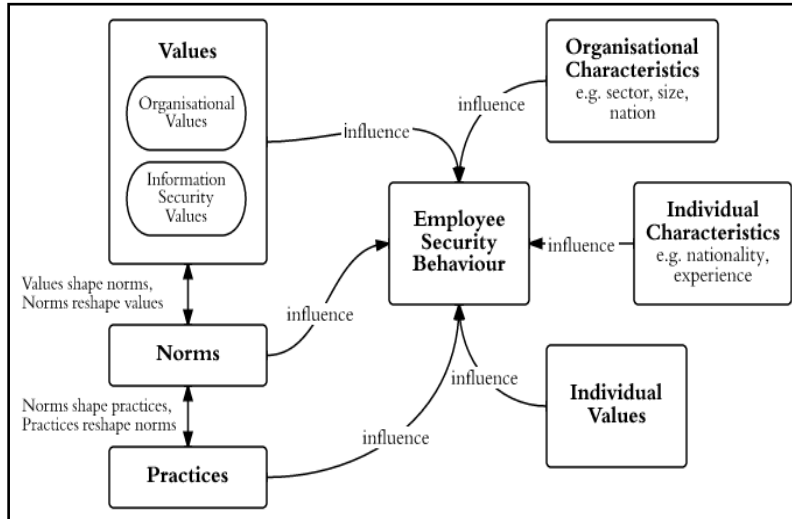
Values

Organisational Values

Information Security Values

influence

Organisational Characteristics
e.g. sector, size, nation

influence

Employee Security Behaviour

Individual Characteristics
e.g. nationality, experience

influence

Values shape norms, Norms reshape values

influence

Norms

influence

Individual Values

Norms shape practices, Practices reshape norms

influence

Practices